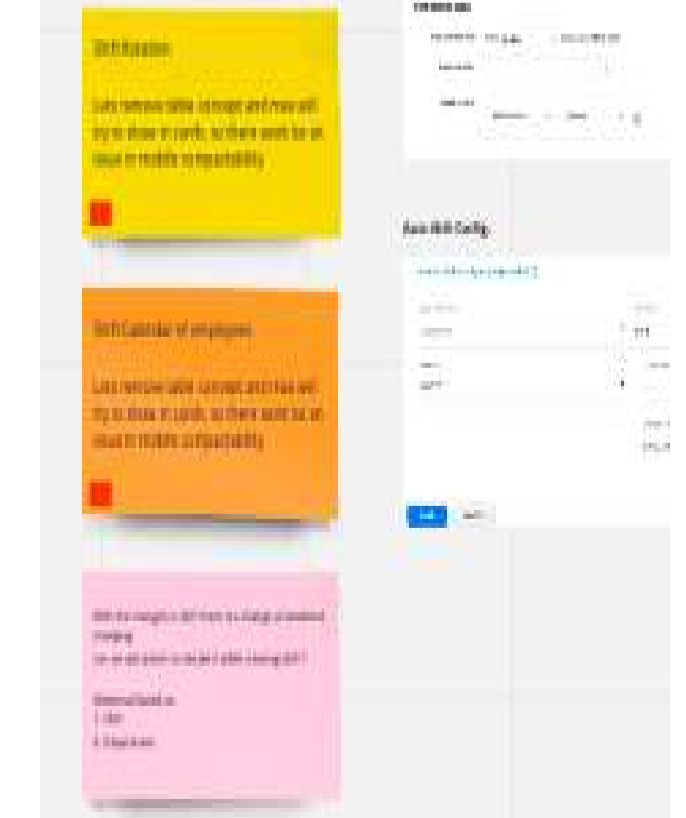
Shift Rotation

Lets remove table concept and may will try to show in cards, so there wont be an issue in mobile compatibility

Shift Calendar of employees

Lets remove table concept and may will try to show in cards, so there wont be an issue in mobile compatibility

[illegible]

Basic Shift Config

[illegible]